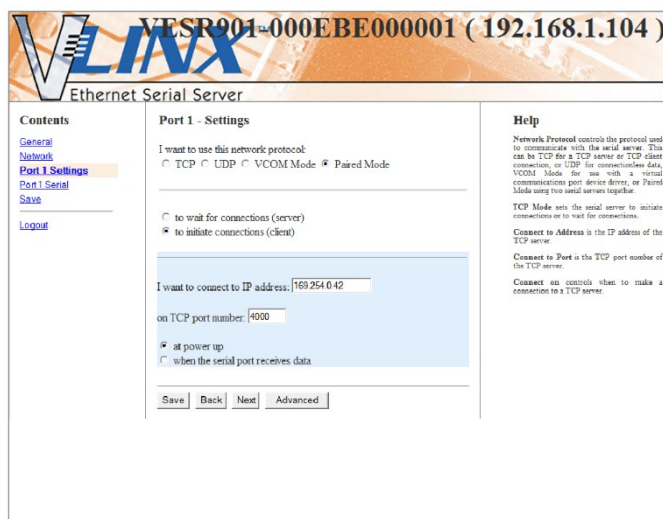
VLINX VESR901-000EBE000001 ( 192.168.1.104 )
Ethernet Serial Server

Contents
General
Network
Port 1 Settings
Port 1 Serial
Save
Logout

Port 1 - Settings

I want to use this network protocol:
TCP UDP VCOM Mode Paired Mode

to wait for connections (server)
to initiate connections (client)

I want to connect to IP address: 169.254.0.42

on TCP port number: 4000

at power up
when the serial port receives data

Save Back Next Advanced

Help

Network Protocol controls the protocol used to communicate with the serial server. This can be TCP for a TCP server or TCP client connection, or UDP for connectionless data, VCOM Mode for use with a virtual communications port device driver, or Paired Mode using two serial servers together.

TCP Mode sets the serial server to initiate connections or to wait for connections.

Connect to Address is the IP address of the TCP server.

Connect to Port is the TCP port number of the TCP server.

Connect on controls when to make a connection to a TCP server.